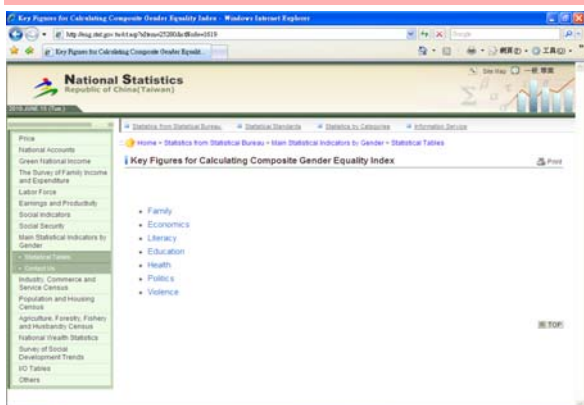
Key Figures for Calculating Composite Gender Equality Index - Windows Internet Explorer

http://eng.stat.gov.tw/ct.asp?xItem=25280&ctNode=1619

Google

Key Figures for Calculating Composite Gender Equalit...

Site Map 一般 簡體

National Statistics
Republic of China(Taiwan)

2010 JUNE 15 (Tue.)

Statistics from Statistical Bureau | Statistical Standards | Statistics by Categories | Information Service

Home > Statistics from Statistical Bureau > Main Statistical Indicators by Gender > Statistical Tables

Key Figures for Calculating Composite Gender Equality Index

Print

Price
National Accounts
Green National Income
The Survey of Family Income and Expenditure
Labor Force
Earnings and Productivity
Social Indicators
Social Security
Main Statistical Indicators by Gender
Statistical Tables
Contact Us
Industry, Commerce and Service Census
Population and Housing Census
Agriculture, Forestry, Fishery and Husbandry Census
National Wealth Statistics
Survey of Social Development Trends
I/O Tables
Others

- Family
- Economics
- Literacy
- Education
- Health
- Politics
- Violence

TOP